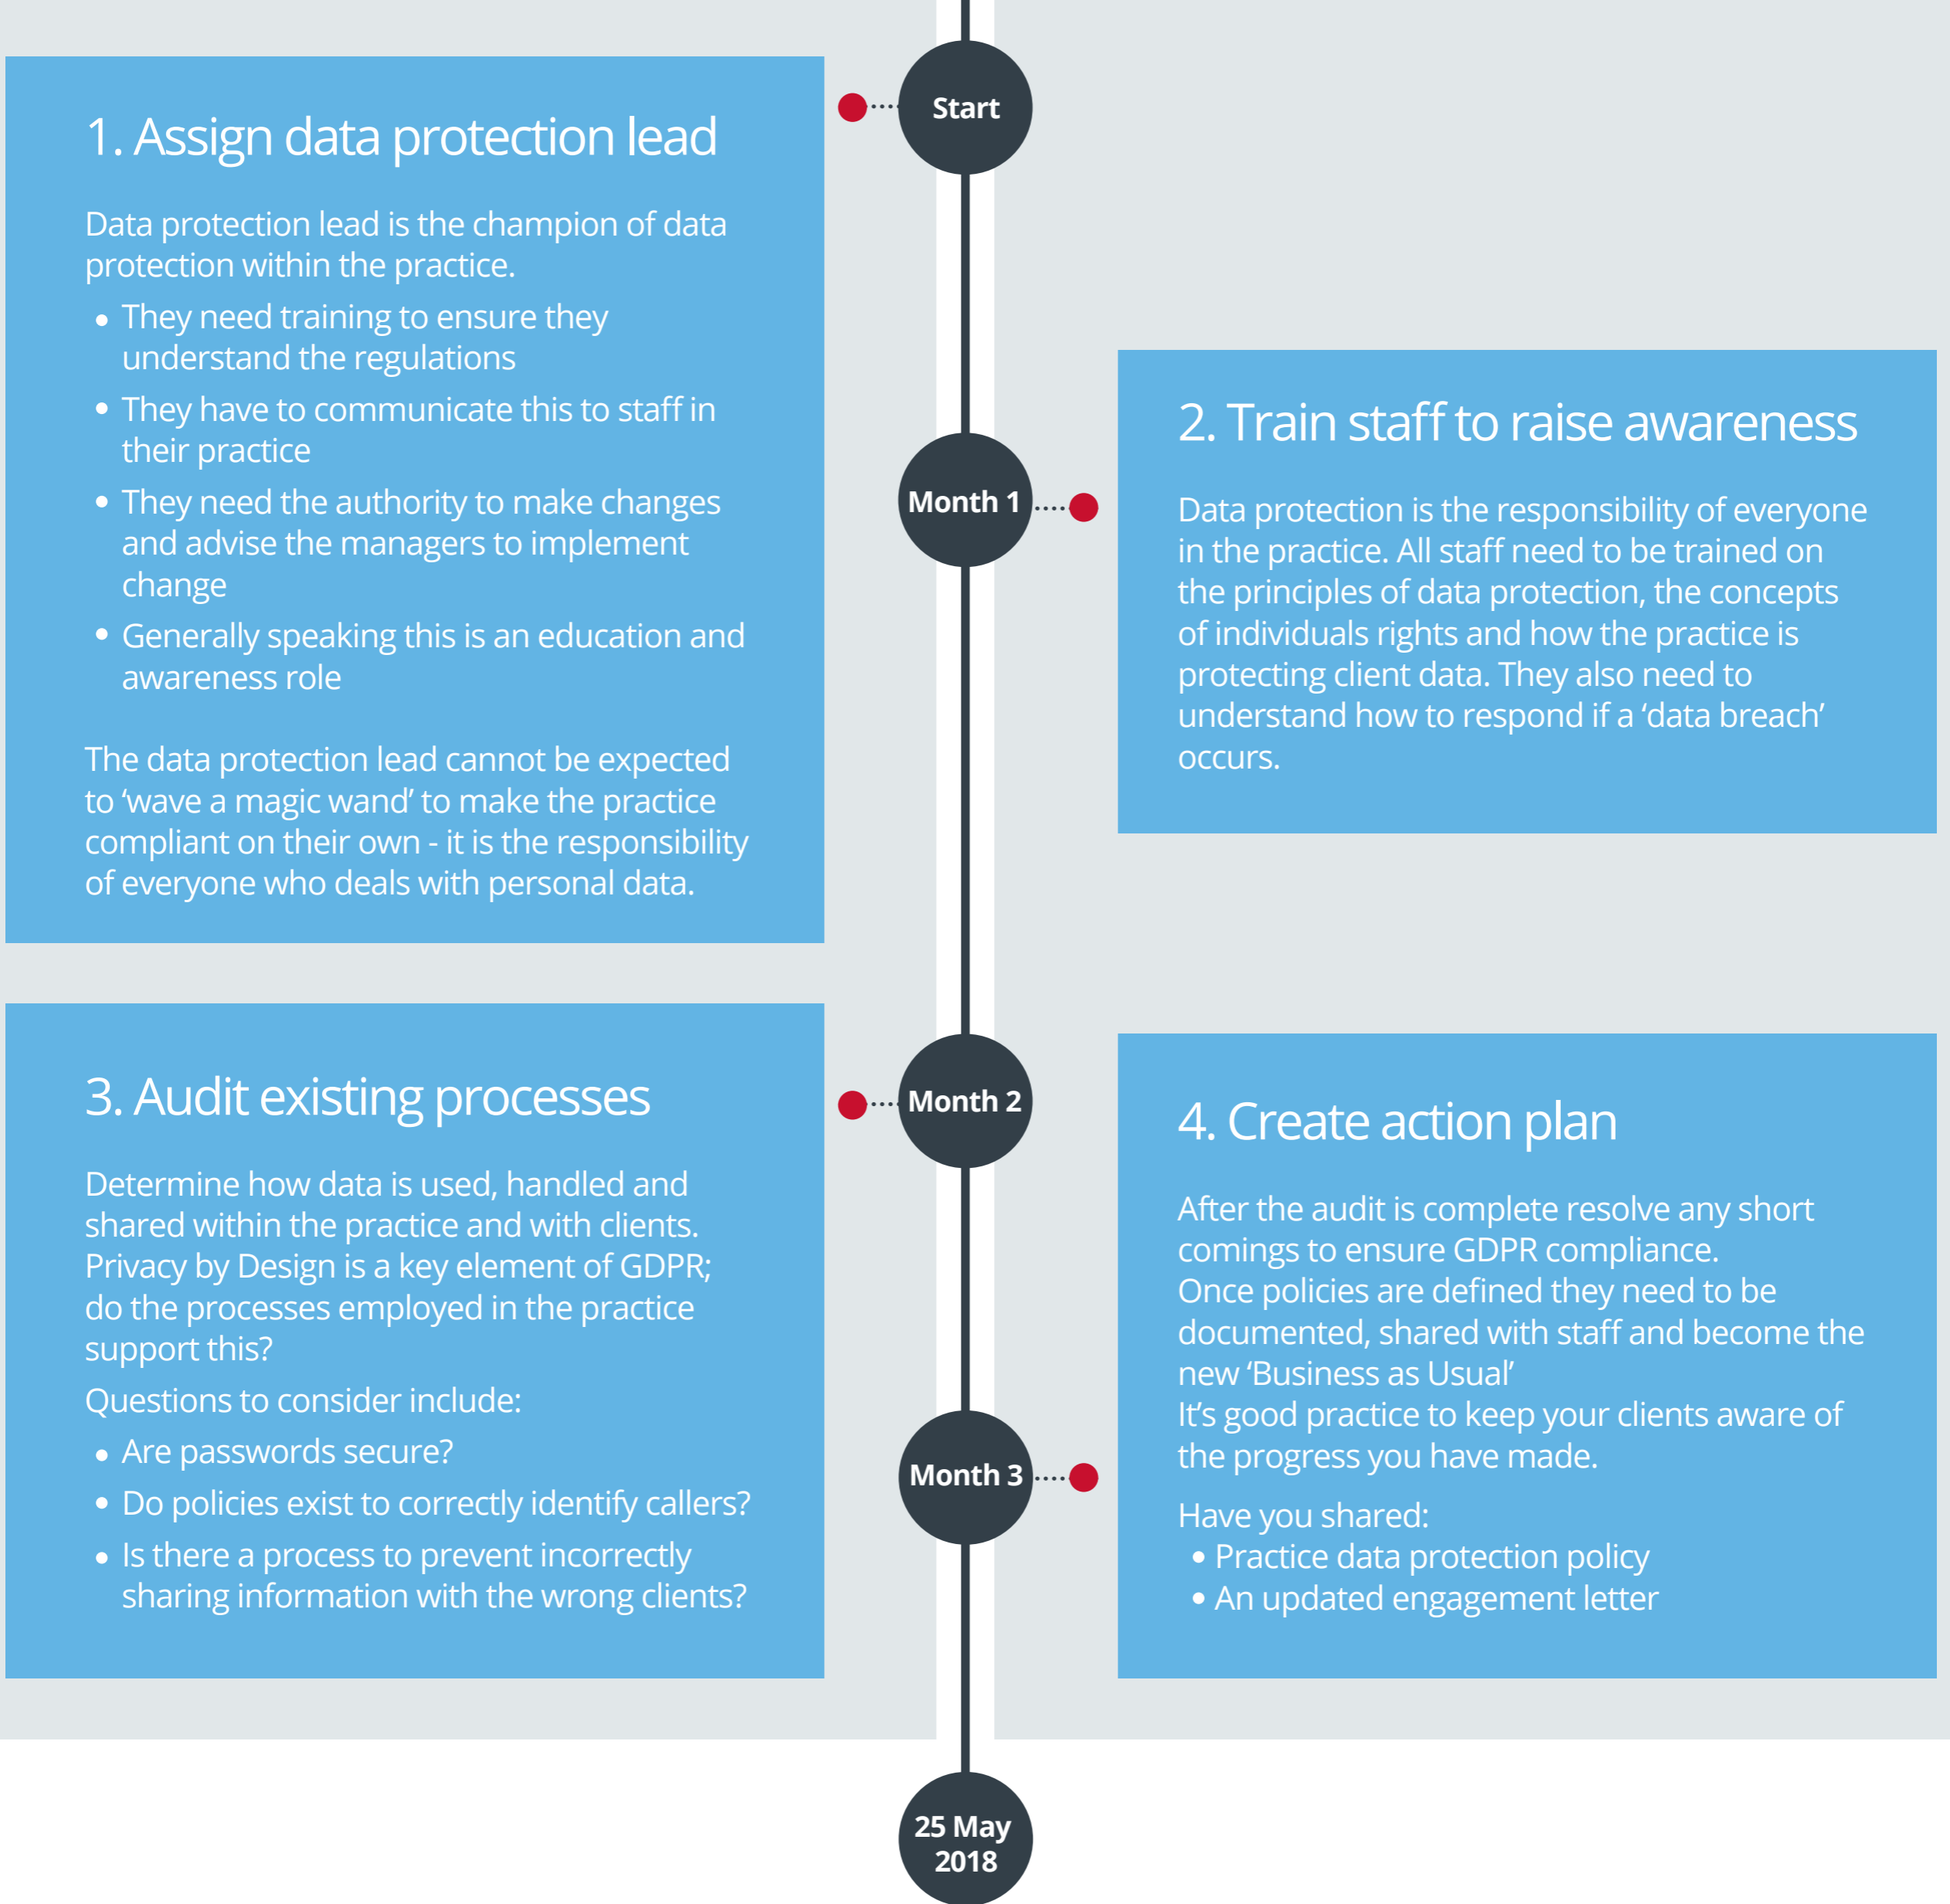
Start

1. Assign data protection lead

Data protection lead is the champion of data protection within the practice.

- They need training to ensure they understand the regulations
- They have to communicate this to staff in their practice
- They need the authority to make changes and advise the managers to implement change
- Generally speaking this is an education and awareness role

The data protection lead cannot be expected to 'wave a magic wand' to make the practice compliant on their own - it is the responsibility of everyone who deals with personal data.

Month 1

2. Train staff to raise awareness

Data protection is the responsibility of everyone in the practice. All staff need to be trained on the principles of data protection, the concepts of individuals rights and how the practice is protecting client data. They also need to understand how to respond if a 'data breach' occurs.

Month 2

3. Audit existing processes

Determine how data is used, handled and shared within the practice and with clients. Privacy by Design is a key element of GDPR; do the processes employed in the practice support this?

Questions to consider include:

- Are passwords secure?
- Do policies exist to correctly identify callers?
- Is there a process to prevent incorrectly sharing information with the wrong clients?

Month 3

4. Create action plan

After the audit is complete resolve any short comings to ensure GDPR compliance.
Once policies are defined they need to be documented, shared with staff and become the new 'Business as Usual'
It's good practice to keep your clients aware of the progress you have made.

Have you shared:
- Practice data protection policy
- An updated engagement letter

25 May 2018